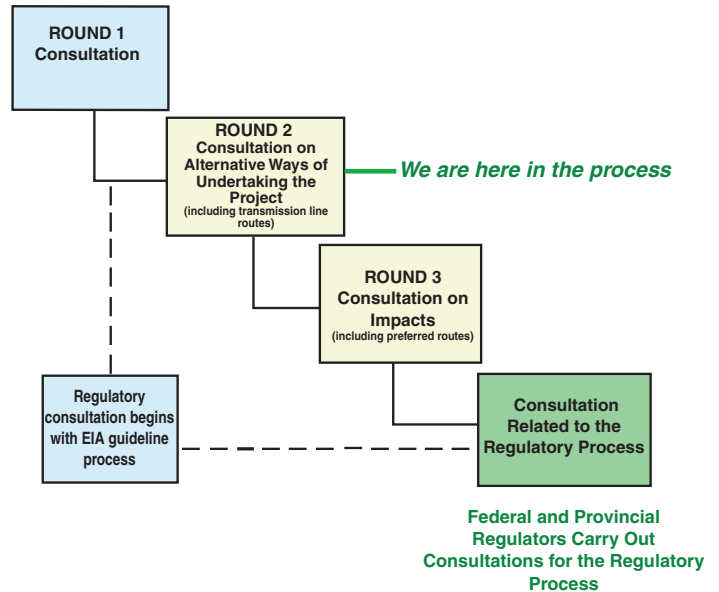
ROUND 1
Consultation

ROUND 2
Consultation on Alternative Ways of Undertaking the Project
(including transmission line routes)

We are here in the process

ROUND 3
Consultation on Impacts
(including preferred routes)

Regulatory consultation begins with EIA guideline process

Consultation Related to the Regulatory Process

Federal and Provincial Regulators Carry Out Consultations for the Regulatory Process